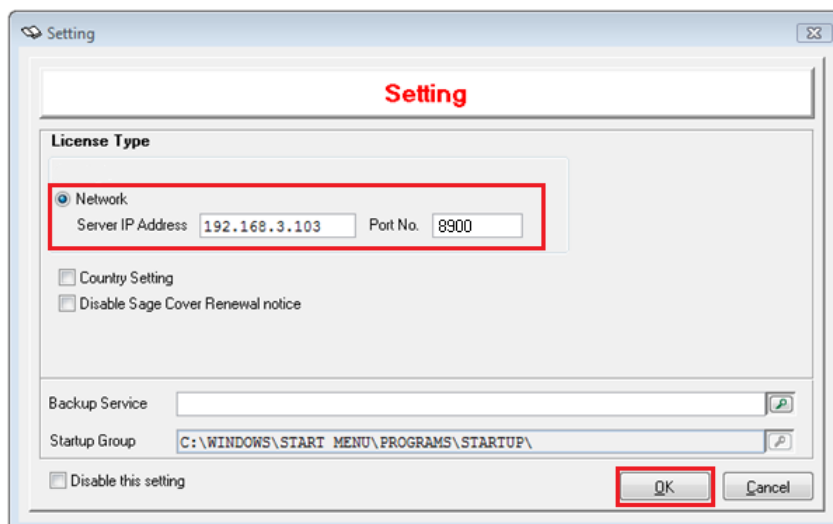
Setting

Setting

License Type

Network

Server IP Address 192.168.3.103 Port No. 8900

Country Setting

Disable Sage Cover Renewal notice

Backup Service

Startup Group C:\WINDOWS\START MENU\PROGRAMS\STARTUP\

Disable this setting

OK

Cancel